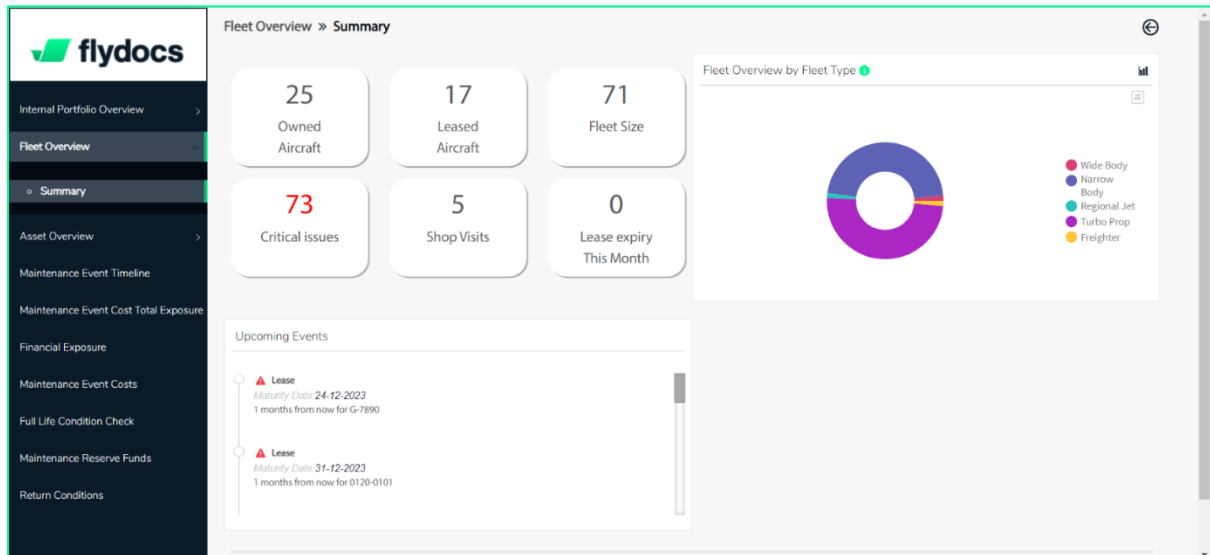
flydocs

Internal Portfolio Overview

Fleet Overview

Summary

Asset Overview

Maintenance Event Timeline

Maintenance Event Cost Total Exposure

Financial Exposure

Maintenance Event Costs

Full Life Condition Check

Maintenance Reserve Funds

Return Conditions

Fleet Overview » Summary

25
Owned Aircraft

17
Leased Aircraft

71
Fleet Size

73
Critical issues

5
Shop Visits

0
Lease expiry This Month

Fleet Overview by Fleet Type

Wide Body
Narrow Body
Regional Jet
Turbo Prop
Freighter

Upcoming Events

Lease
Maturity Date:24-12-2023
1 months from now for G-7890

Lease
Maturity Date:31-12-2023
1 months from now for 0120-0101